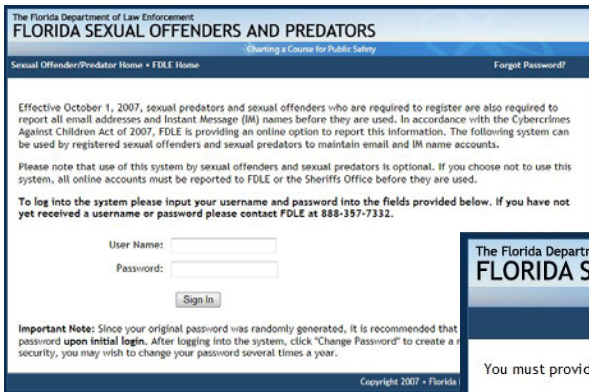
The Florida Department of Law Enforcement
FLORIDA SEXUAL OFFENDERS AND PREDATORS
Charting a Course for Public Safety

Sexual Offender/Predator Home • FDLE Home

Forgot Password?

Effective October 1, 2007, sexual predators and sexual offenders who are required to register are also required to report all email addresses and Instant Message (IM) names before they are used. In accordance with the Cybercrimes Against Children Act of 2007, FDLE is providing an online option to report this information. The following system can be used by registered sexual offenders and sexual predators to maintain email and IM name accounts.

Please note that use of this system by sexual offenders and sexual predators is optional. If you choose not to use this system, all online accounts must be reported to FDLE or the Sheriffs Office before they are used.

To log into the system please input your username and password into the fields provided below. If you have not yet received a username or password please contact FDLE at 888-357-7332.

User Name:

Password:

Sign In

Important Note: Since your original password was randomly generated, it is recommended that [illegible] password upon initial login. After logging into the system, click "Change Password" to create a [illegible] security, you may wish to change your password several times a year.

Copyright 2007 • Florida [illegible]

The Florida Departm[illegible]
FLORIDA S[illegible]

You must provid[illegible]